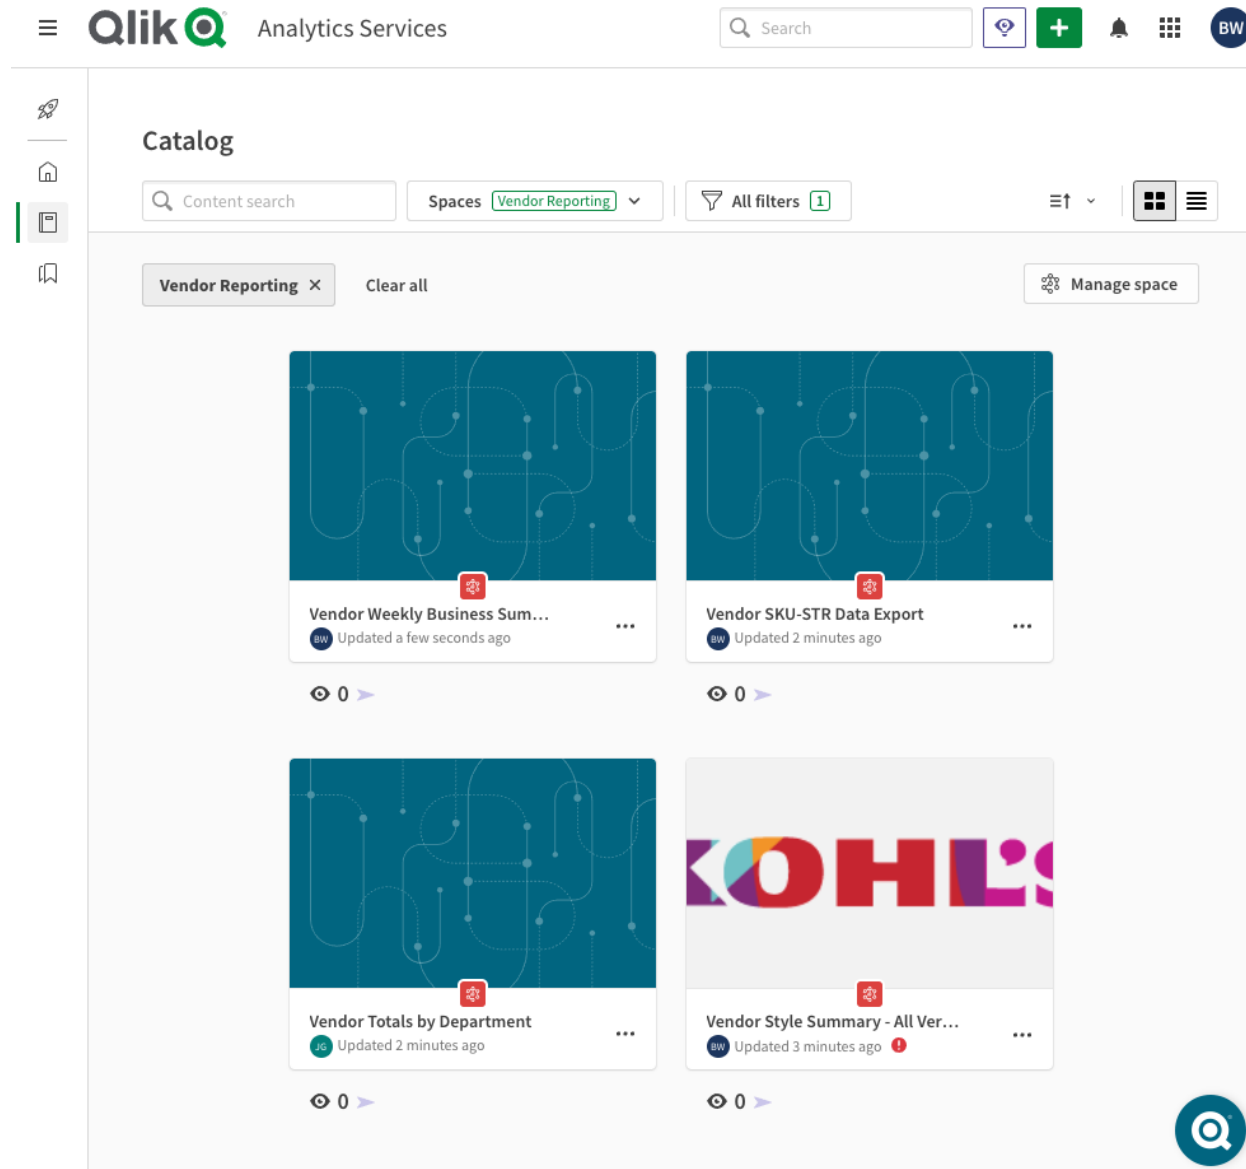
Qlik Analytics Services

Search

BW

Catalog

Content search

Spaces Vendor Reporting

All filters 1

Vendor Reporting ×

Clear all

Manage space

Vendor Weekly Business Sum...
BW Updated a few seconds ago

0

Vendor SKU-STR Data Export
BW Updated 2 minutes ago

0

Vendor Totals by Department
JG Updated 2 minutes ago

0

KOHL'S

Vendor Style Summary - All Ver...
BW Updated 3 minutes ago

0